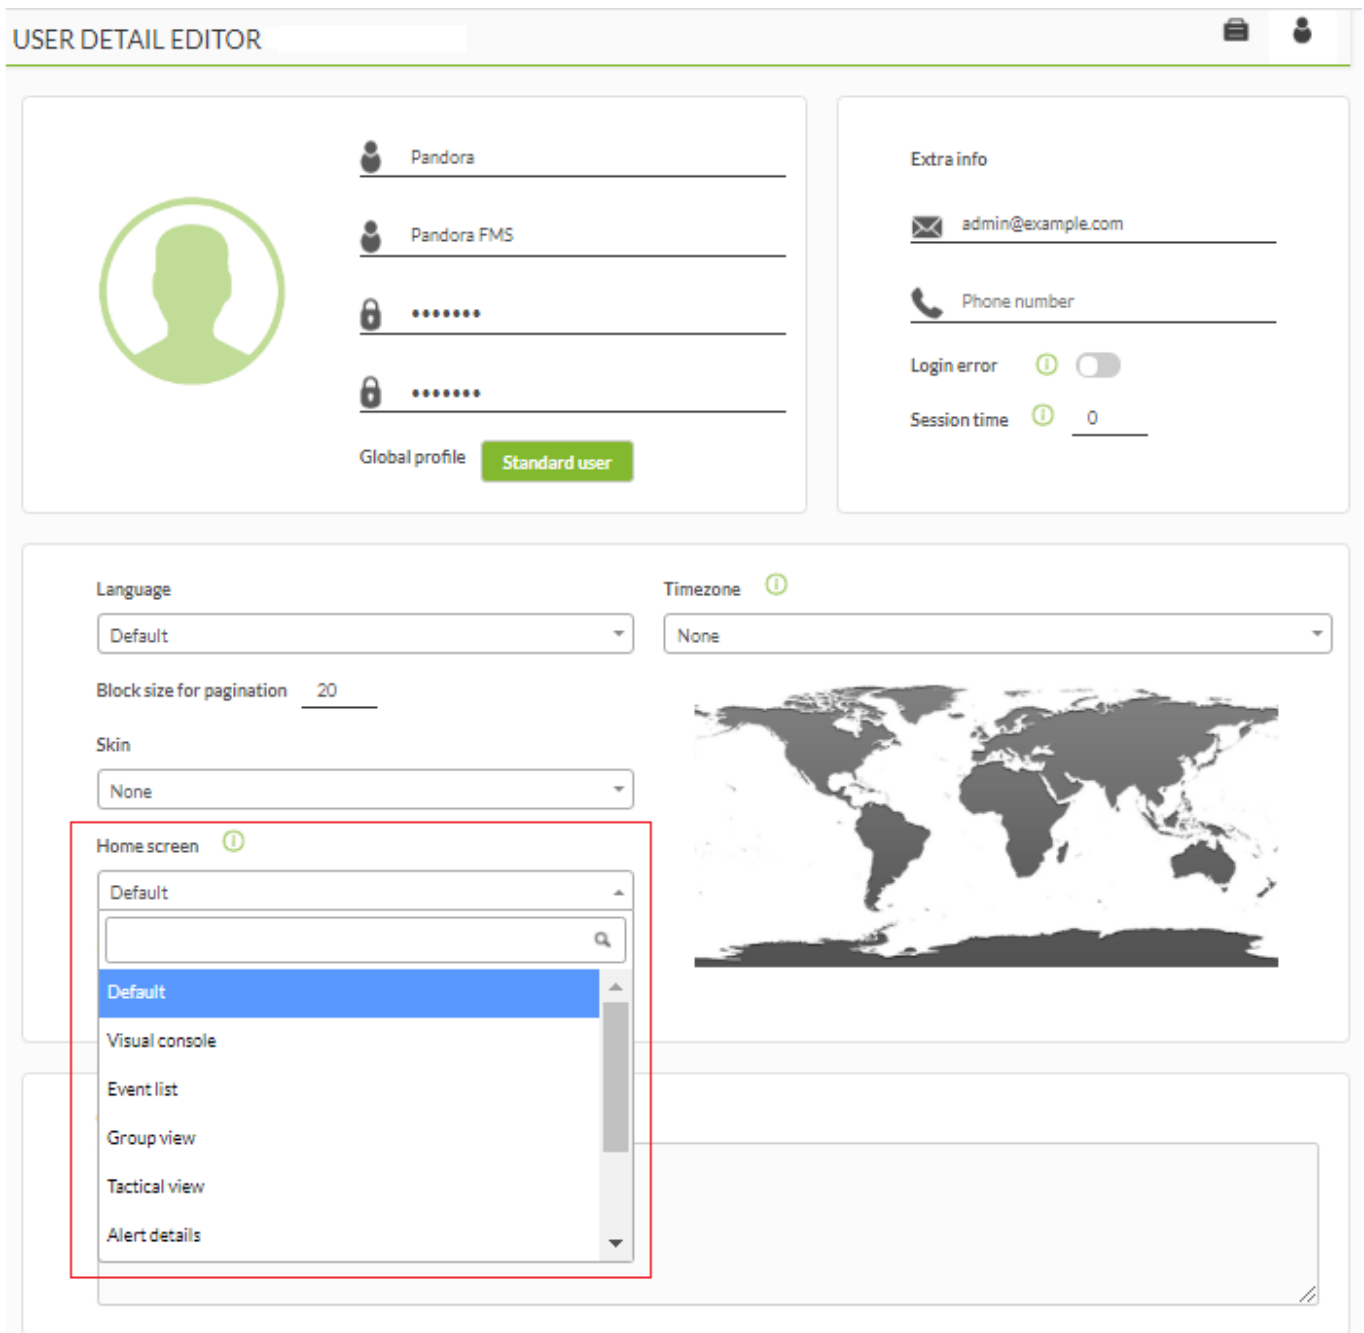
USER DETAIL EDITOR

Pandora

Pandora FMS

•••••••

•••••••

Global profile Standard user

Extra info

admin@example.com

Phone number

Login error

Session time 0

Language

Default

Timezone

None

Block size for pagination 20

Skin

None

Home screen

Default

Default

Visual console

Event list

Group view

Tactical view

Alert details